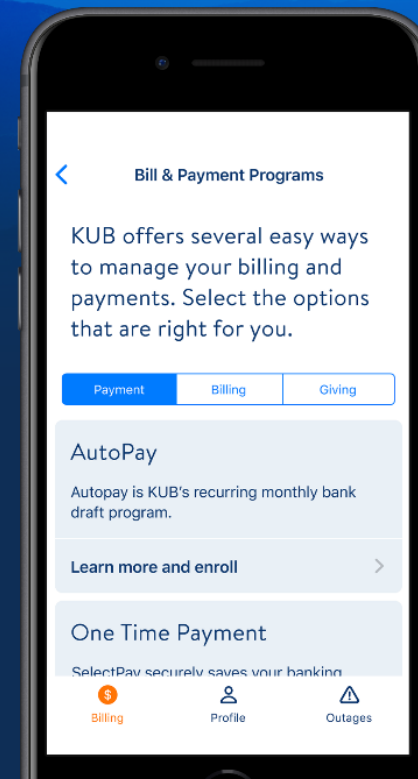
<
Bill & Payment Programs

KUB offers several easy ways to manage your billing and payments. Select the options that are right for you.

Payment | Billing | Giving

AutoPay

Autopay is KUB's recurring monthly bank draft program.

Learn more and enroll >

One Time Payment

SelectPay securely saves your banking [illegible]

$ Billing
Profile
Outages